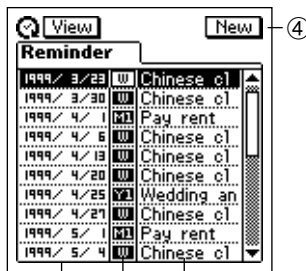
View New ④

Reminder

| | | |
|---|---|---|
| 1999/ 3/23 | W | Chinese cl |
| 1999/ 3/30 | W | Chinese cl |
| 1999/ 4/ 1 | M1 | Pay rent |
| 1999/ 4/ 6 | W | Chinese cl |
| 1999/ 4/13 | W | Chinese cl |
| 1999/ 4/20 | W | Chinese cl |
| 1999/ 4/25 | Y1 | Wedding an |
| 1999/ 4/27 | W | Chinese cl |
| 1999/ 5/ 1 | M1 | Pay rent |
| 1999/ 5/ 4 | W | Chinese cl |